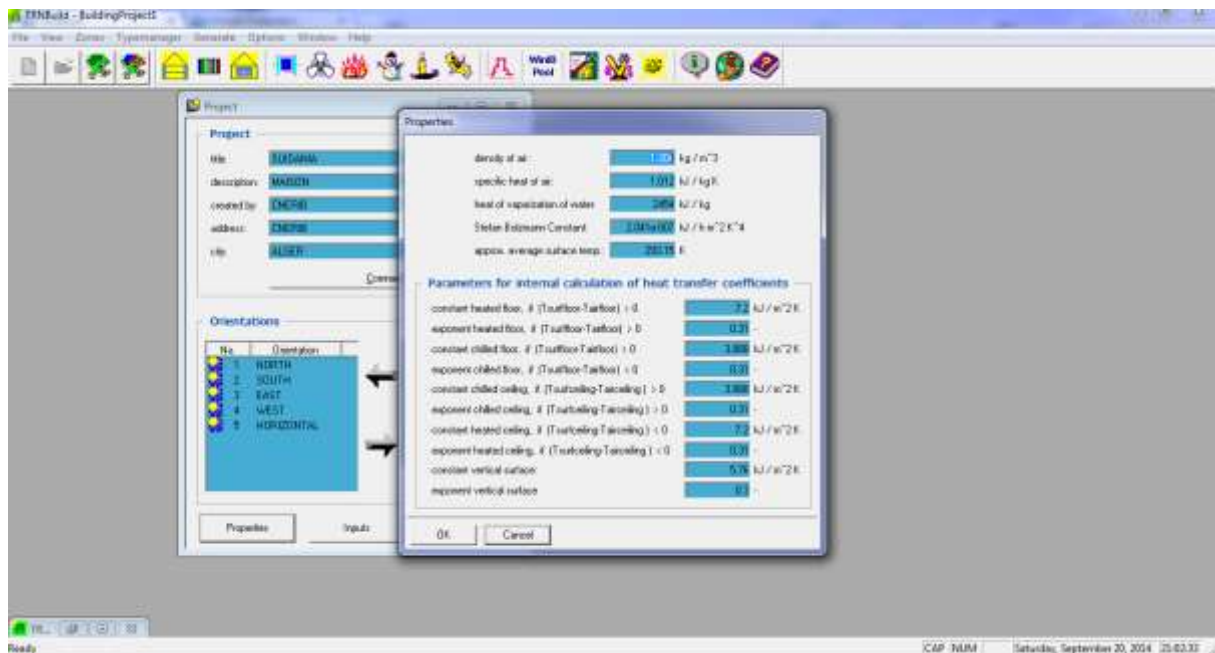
TRNBuild - BuildingProject1

File View Zones Typemanager Generate Options Window Help

Wind Pool

Project

Project

title SUDANIA
description MAISON
created by CHERIB
address CHERIB
city ALGER

Comm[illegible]

Orientations

| No. | Orientation |
|---|---|
| 1 | NORTH |
| 2 | SOUTH |
| 3 | EAST |
| 4 | WEST |
| 5 | HORIZONTAL |

Properties Inputs

Properties

density of air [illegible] kg / m^3
specific heat of air 1.012 kJ / kg K
heat of vaporization of water 2454 kJ / kg
Stefan Boltzmann Constant 2.045e-007 kJ / h m^2 K^4
approx. average surface temp. 293.15 K

Parameters for internal calculation of heat transfer coefficients

constant heated floor, if (Tsurffloor-Tairfloor) > 0 7.2 kJ / m^2 K
exponent heated floor, if (Tsurffloor-Tairfloor) > 0 0.31 -
constant chilled floor, if (Tsurffloor-Tairfloor) < 0 3.888 kJ / m^2 K
exponent chilled floor, if (Tsurffloor-Tairfloor) < 0 0.31 -
constant chilled ceiling, if (Tsurfceiling-Tairceiling) > 0 3.888 kJ / m^2 K
exponent chilled ceiling, if (Tsurfceiling-Tairceiling) > 0 0.31 -
constant heated ceiling, if (Tsurfceiling-Tairceiling) < 0 7.2 kJ / m^2 K
exponent heated ceiling, if (Tsurfceiling-Tairceiling) < 0 0.31 -
constant vertical surface 5.76 kJ / m^2 K
exponent vertical surface 0.3 -

OK Cancel

Ready CAP NUM Saturday, September 20, 2014 23:02:33